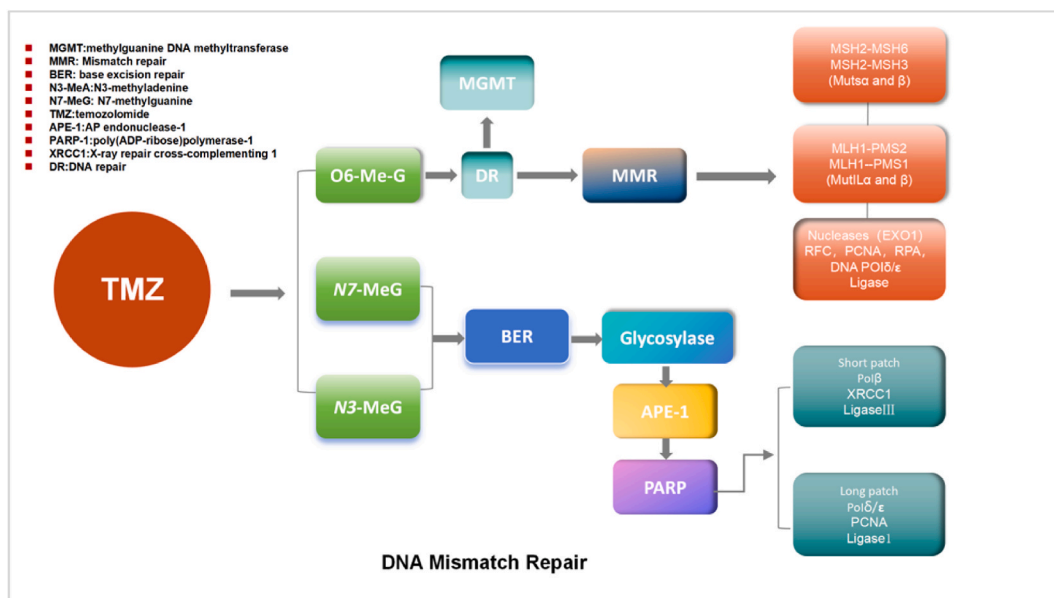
MGMT:methylguanine DNA methyltransferase
MMR: Mismatch repair
BER: base excision repair
N3-MeA:N3-methyladenine
N7-MeG: N7-methylguanine
TMZ:temozolomide
APE-1:AP endonuclease-1
PARP-1:poly(ADP-ribose)polymerase-1
XRCC1:X-ray repair cross-complementing 1
DR:DNA repair

MGMT

TMZ

O6-Me-G

DR

MMR

MSH2-MSH6
MSH2-MSH3
(Mutsα and β)

MLH1-PMS2
MLH1–PMS1
(MutlLα and β)

Nucleases（EXO1）
RFC，PCNA，RPA，
DNA Polδ/ε
Ligase

N7-MeG

N3-MeG

BER

Glycosylase

APE-1

PARP

Short patch
Polβ
XRCC1
LigaseIII

Long patch
Polδ/ε
PCNA
LigaseI

DNA Mismatch Repair